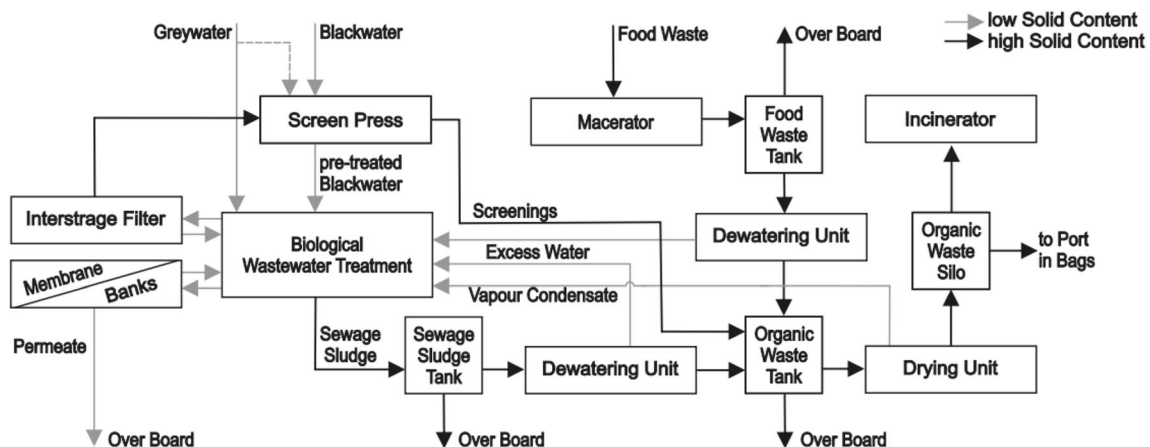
low Solid Content
high Solid Content

Greywater
Blackwater
Food Waste
Over Board

Screen Press
Macerator
Food Waste Tank
Incinerator

pre-treated Blackwater

Interstrage Filter
Screenings
Biological Wastewater Treatment
Dewatering Unit
Organic Waste Silo
to Port in Bags

Excess Water
Membrane Banks
Vapour Condensate

Permeate
Sewage Sludge
Sewage Sludge Tank
Dewatering Unit
Organic Waste Tank
Drying Unit

Over Board
Over Board
Over Board